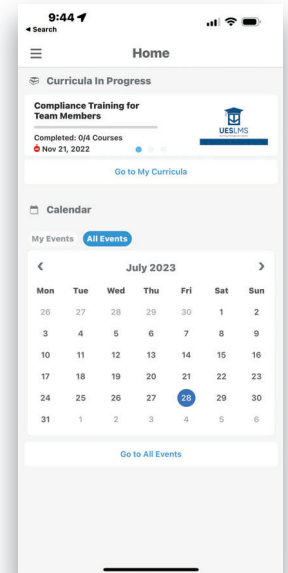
9:44
◂ Search

Home

Curricula In Progress

Compliance Training for Team Members

Completed: 0/4 Courses

Nov 21, 2022

UESLMS

Go to My Curricula

Calendar

My Events All Events

‹ July 2023 ›

| Mon | Tue | Wed | Thu | Fri | Sat | Sun |
|---|---|---|---|---|---|---|
| 26 | 27 | 28 | 29 | 30 | 1 | 2 |
| 3 | 4 | 5 | 6 | 7 | 8 | 9 |
| 10 | 11 | 12 | 13 | 14 | 15 | 16 |
| 17 | 18 | 19 | 20 | 21 | 22 | 23 |
| 24 | 25 | 26 | 27 | 28 | 29 | 30 |
| 31 | 1 | 2 | 3 | 4 | 5 | 6 |

Go to All Events